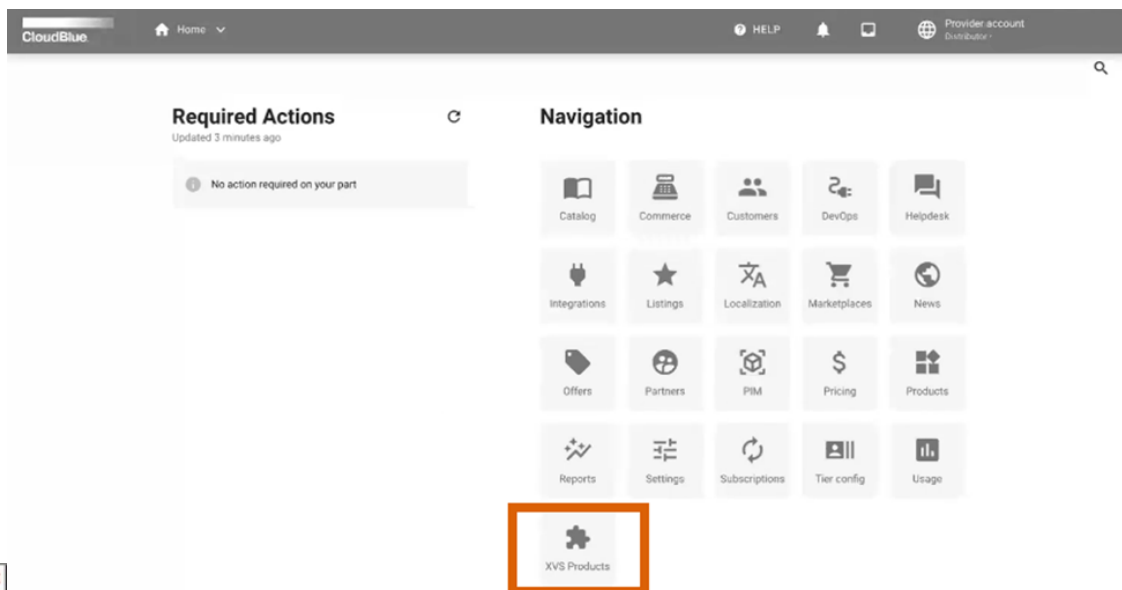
CloudBlue

Home

HELP

Provider account
Distributor

Required Actions
Updated 3 minutes ago

No action required on your part

Navigation

Catalog
Commerce
Customers
DevOps
Helpdesk
Integrations
Listings
Localization
Marketplaces
News
Offers
Partners
PIM
Pricing
Products
Reports
Settings
Subscriptions
Tier config
Usage
XVS Products